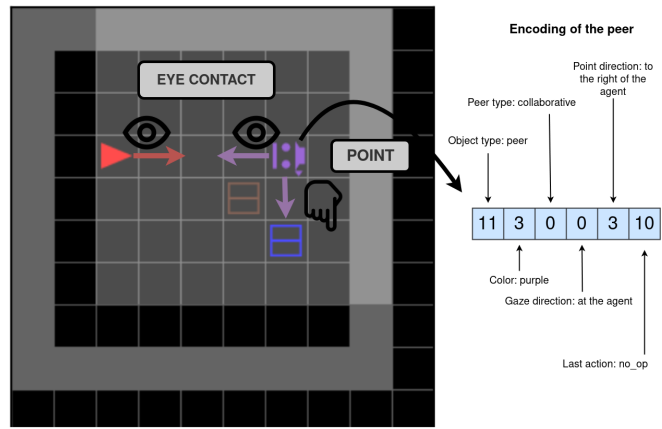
EYE CONTACT

POINT

Encoding of the peer

Point direction: to the right of the agent

Peer type: collaborative

Object type: peer

| 11 | 3 | 0 | 0 | 3 | 10 |
|---|---|---|---|---|---|

Color: purple

Gaze direction: at the agent

Last action: no_op